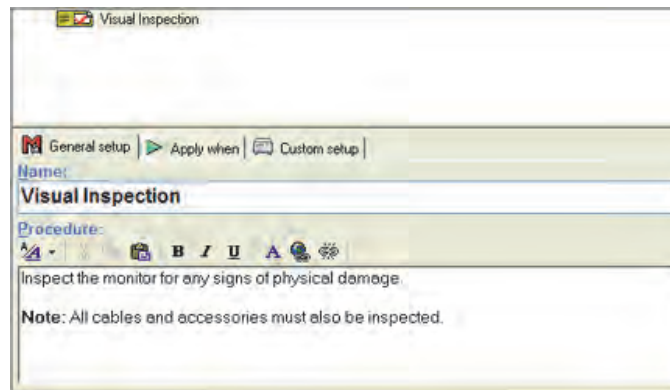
Visual Inspection

General setup | Apply when | Custom setup |

Name:

Visual Inspection

Procedure:

B I U A

Inspect the monitor for any signs of physical damage.

Note: All cables and accessories must also be inspected.